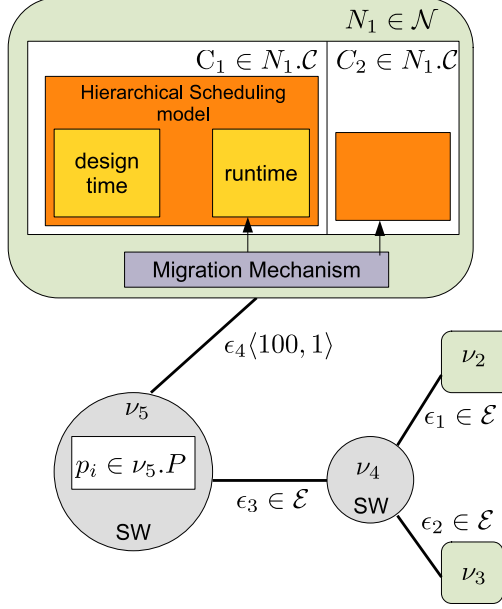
$N_1 \in \mathcal{N}$

$C_1 \in N_1.\mathcal{C}$

$C_2 \in N_1.\mathcal{C}$

Hierarchical Scheduling model

design time

runtime

Migration Mechanism

$\epsilon_4\langle 100, 1\rangle$

$\nu_5$

$p_i \in \nu_5.P$

SW

$\epsilon_3 \in \mathcal{E}$

$\nu_4$

SW

$\nu_2$

$\epsilon_1 \in \mathcal{E}$

$\epsilon_2 \in \mathcal{E}$

$\nu_3$